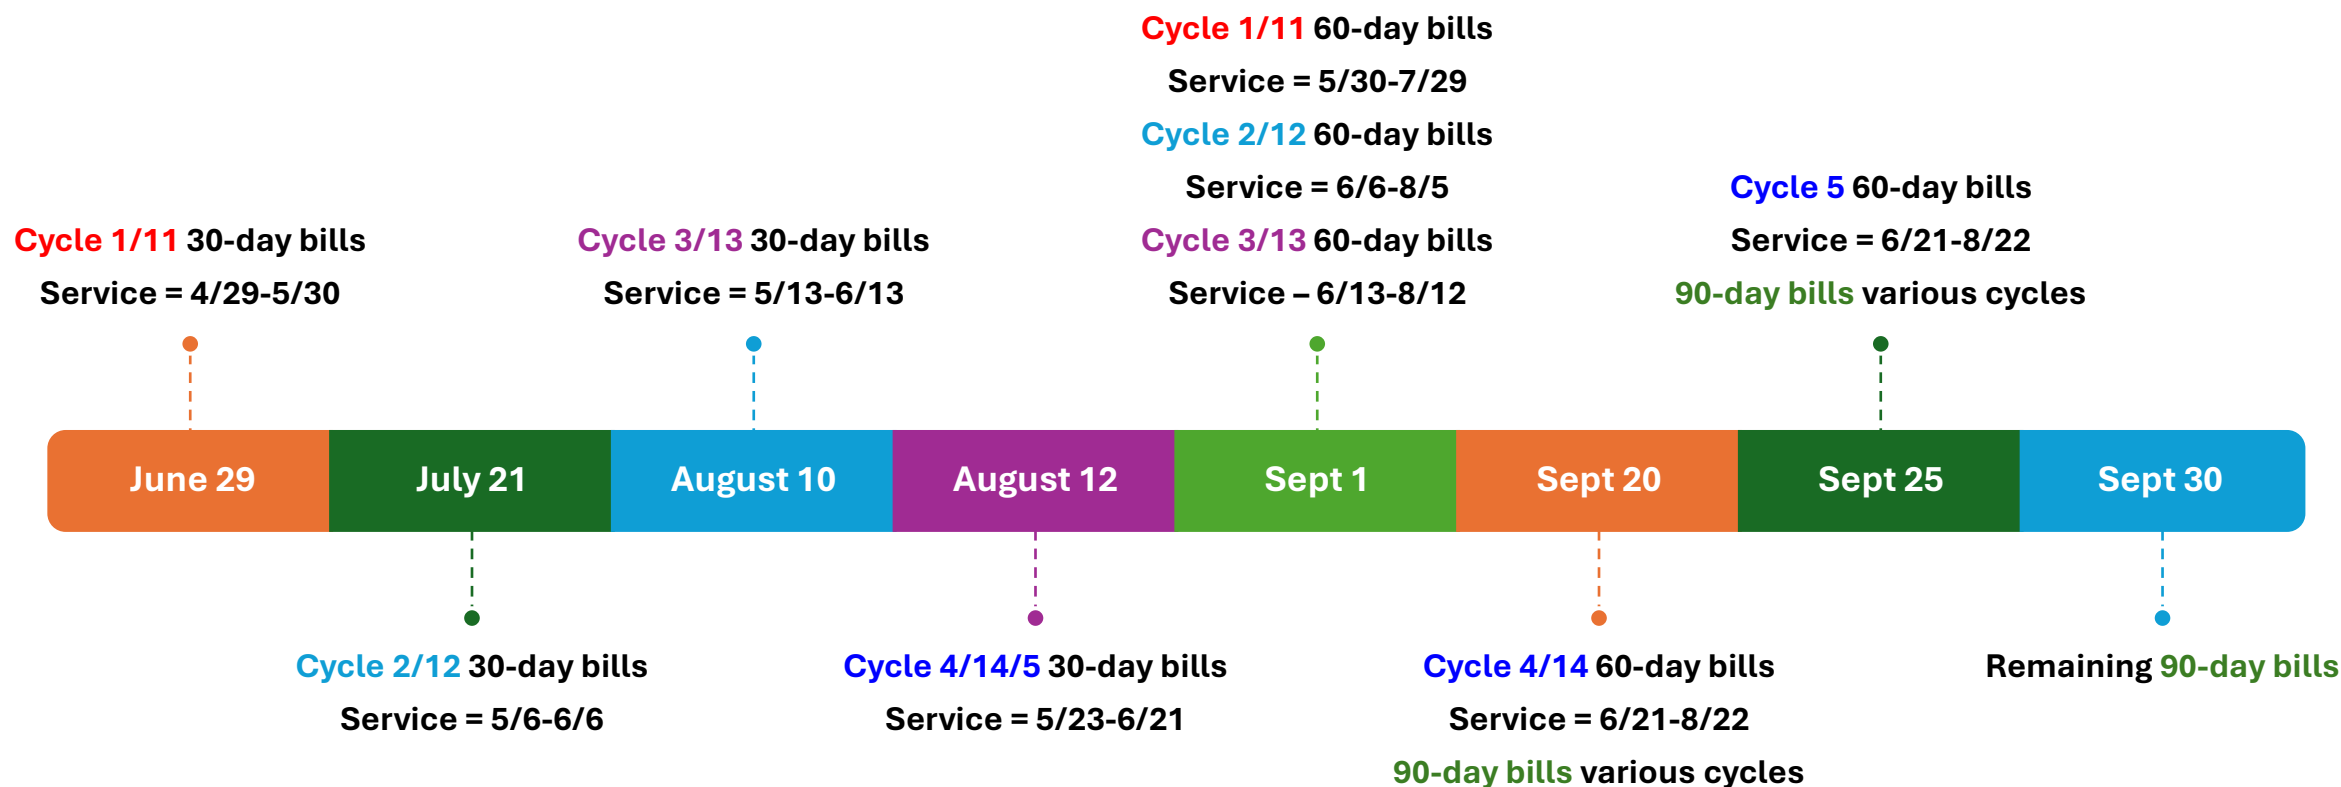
Cycle 1/11 30-day bills
Service = 4/29-5/30

June 29

July 21

Cycle 2/12 30-day bills
Service = 5/6-6/6

Cycle 3/13 30-day bills
Service = 5/13-6/13

August 10

August 12

Cycle 4/14/5 30-day bills
Service = 5/23-6/21

Cycle 1/11 60-day bills
Service = 5/30-7/29
Cycle 2/12 60-day bills
Service = 6/6-8/5
Cycle 3/13 60-day bills
Service – 6/13-8/12

Sept 1

Sept 20

Cycle 4/14 60-day bills
Service = 6/21-8/22
90-day bills various cycles

Cycle 5 60-day bills
Service = 6/21-8/22
90-day bills various cycles

Sept 25

Sept 30

Remaining 90-day bills